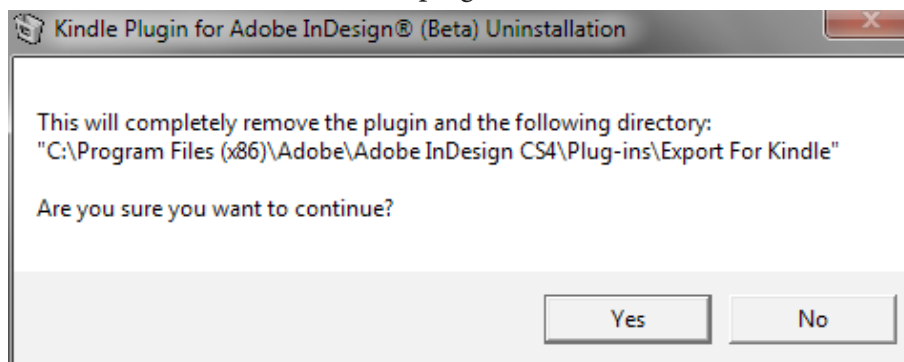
Kindle Plugin for Adobe InDesign® (Beta) Uninstallation

This will completely remove the plugin and the following directory:
"C:\Program Files (x86)\Adobe\Adobe InDesign CS4\Plug-ins\Export For Kindle"

Are you sure you want to continue?

Yes
No